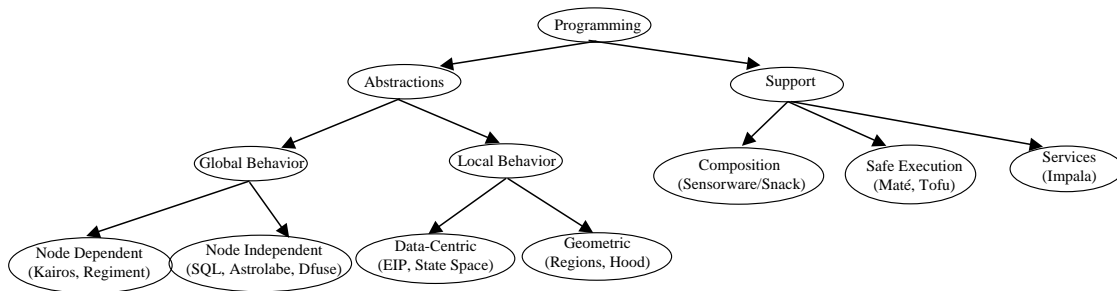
Programming

Abstractions

Support

Global Behavior

Local Behavior

Composition (Sensorware/Snack)

Safe Execution (Maté, Tofu)

Services (Impala)

Node Dependent (Kairos, Regiment)

Node Independent (SQL, Astrolabe, Dfuse)

Data-Centric (EIP, State Space)

Geometric (Regions, Hood)